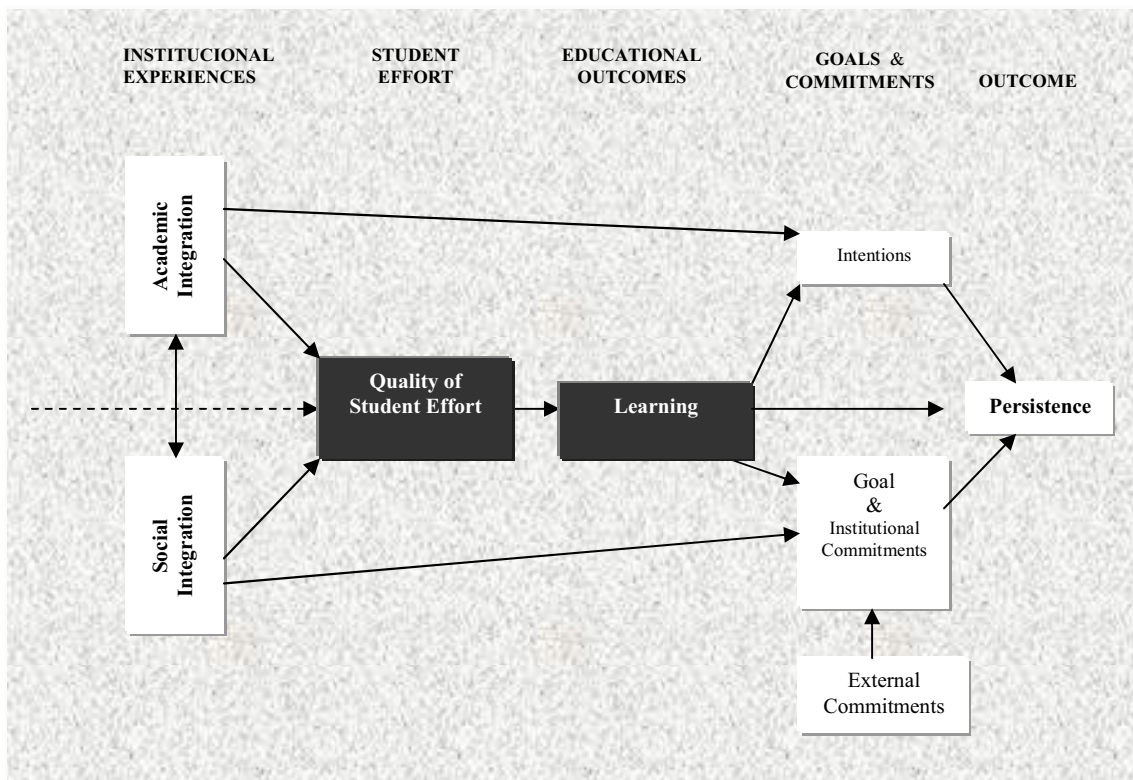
INSTITUCIONAL EXPERIENCES

STUDENT EFFORT

EDUCATIONAL OUTCOMES

GOALS & COMMITMENTS

OUTCOME

Academic Integration

Intentions

Quality of Student Effort

Learning

Persistence

Social Integration

Goal & Institutional Commitments

External Commitments